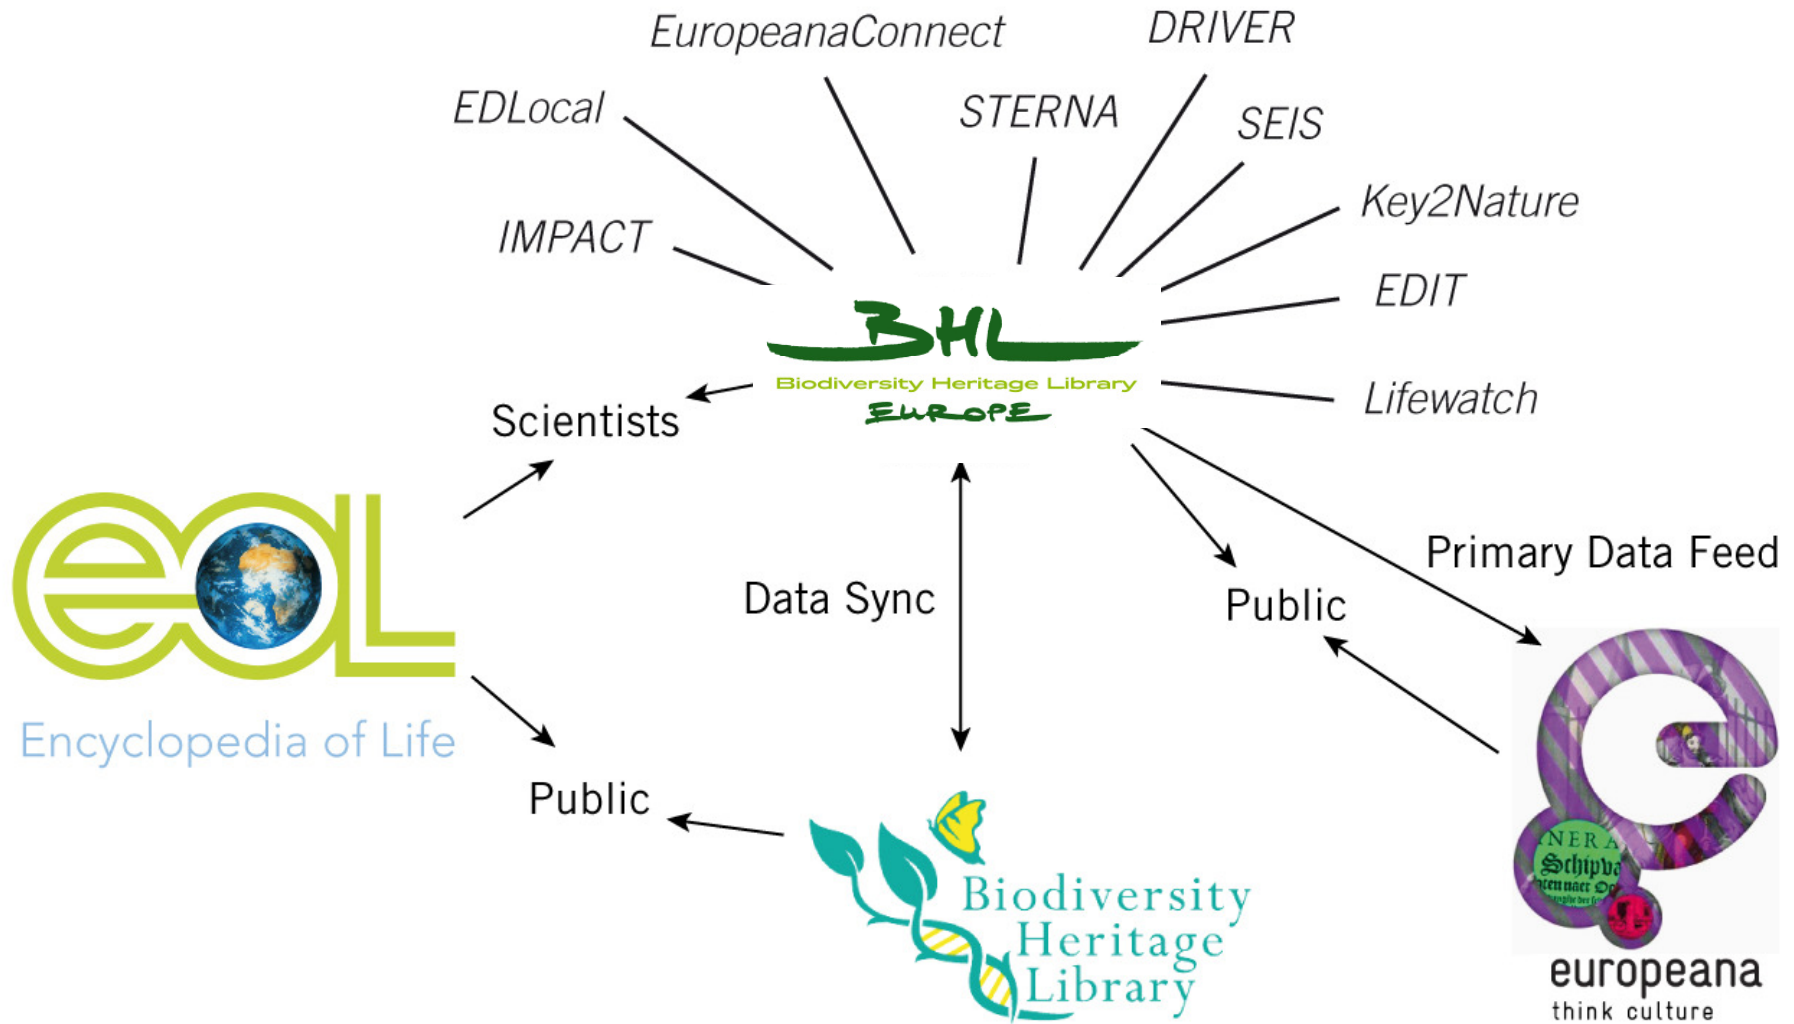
EuropeanaConnect
DRIVER
EDLocal
STERNA
SEIS
Key2Nature
IMPACT
EDIT
BHL
Biodiversity Heritage Library
EUROPE
Lifewatch
Scientists
eol
Encyclopedia of Life
Data Sync
Public
Primary Data Feed
Public
Biodiversity Heritage Library
europeana
think culture